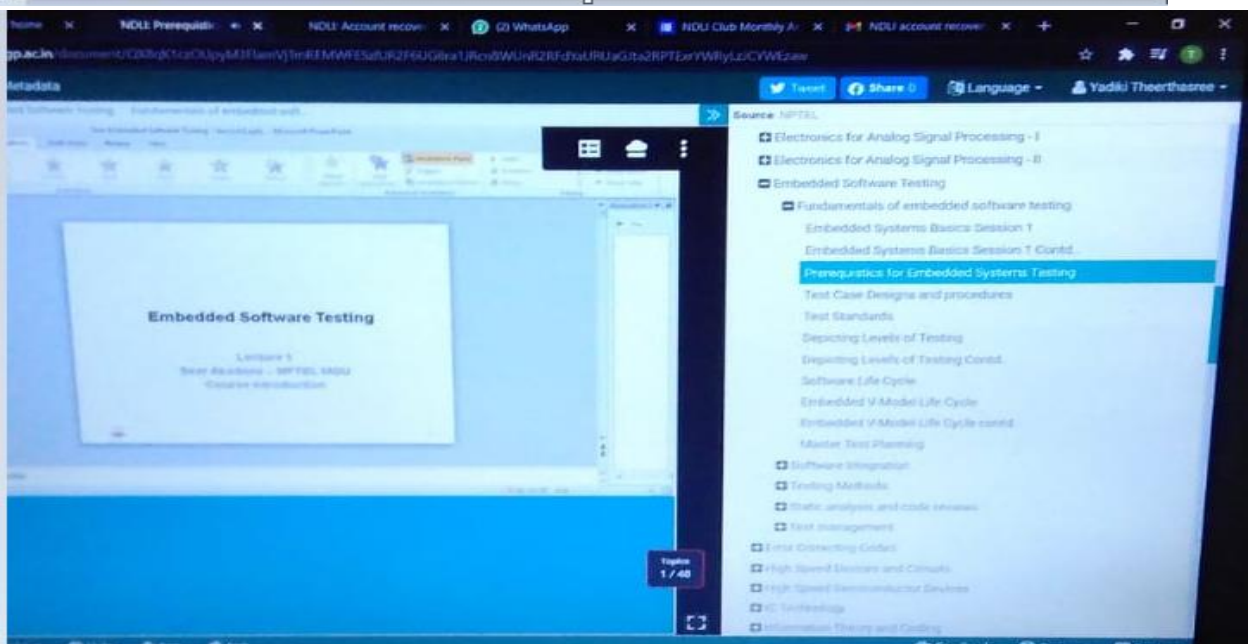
Home X NDLI: Prerequisit X NDLI: Account recove X (2) WhatsApp X NDLI Club Monthly A X NDLI account recover X +

gp.ac.in/document/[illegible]

Metadata

Tweet Share 0 Language Yadiki Theerthasree

Source: NPTEL

Electronics for Analog Signal Processing - I
Electronics for Analog Signal Processing - II
Embedded Software Testing
Fundamentals of embedded software testing
Embedded Systems Basics Session 1
Embedded Systems Basics Session 1 Contd.
Prerequisites for Embedded Systems Testing
Test Case Designs and procedures
Test Standards
Depicting Levels of Testing
Depicting Levels of Testing Contd.
Software Life Cycle
Embedded V-Model Life Cycle
Embedded V-Model Life Cycle contd
Master Test Planning
Software Integration
Testing Methods
Static analysis and code reviews
Test management
Error Correcting Codes
High Speed Devices and Circuits
High Speed Semiconductor Devices
IC Technology
Information Theory and Coding

Embedded Software Testing

Lecture 1
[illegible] - NPTEL NDLI
Course introduction

Topics
1 / 48